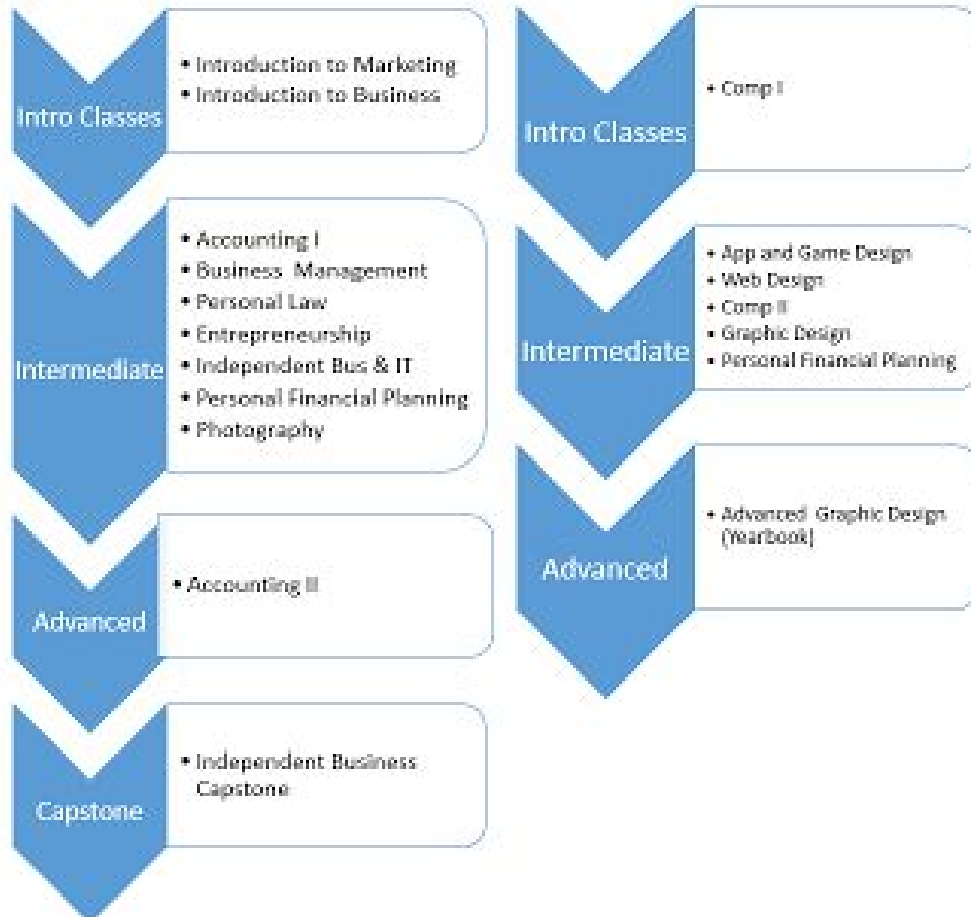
Intro Classes

- Introduction to Marketing
- Introduction to Business

Intermediate

- Accounting I
- Business Management
- Personal Law
- Entrepreneurship
- Independent Bus & IT
- Personal Financial Planning
- Photography

Advanced

- Accounting II

Capstone

- Independent Business Capstone

Intro Classes

- Comp I

Intermediate

- App and Game Design
- Web Design
- Comp II
- Graphic Design
- Personal Financial Planning

Advanced

- Advanced Graphic Design (Yearbook)